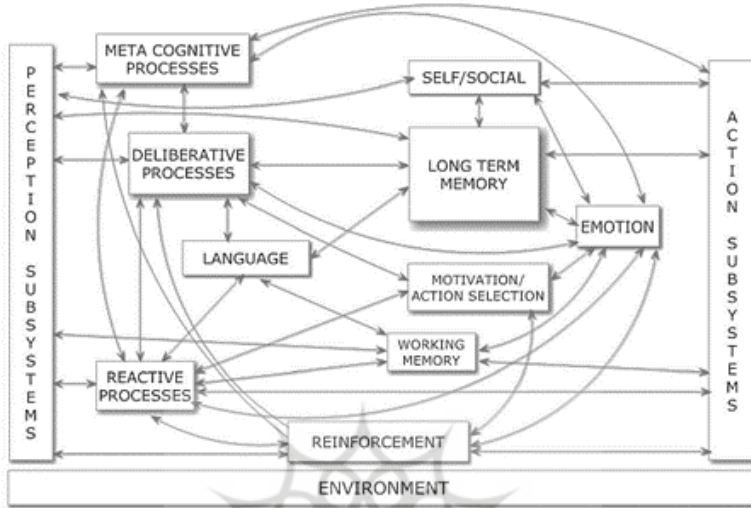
PERCEPTION SUBSYSTEMS

META COGNITIVE PROCESSES

SELF/SOCIAL

DELIBERATIVE PROCESSES

LONG TERM MEMORY

EMOTION

LANGUAGE

MOTIVATION/ ACTION SELECTION

WORKING MEMORY

REACTIVE PROCESSES

REINFORCEMENT

ACTION SUBSYSTEMS

ENVIRONMENT